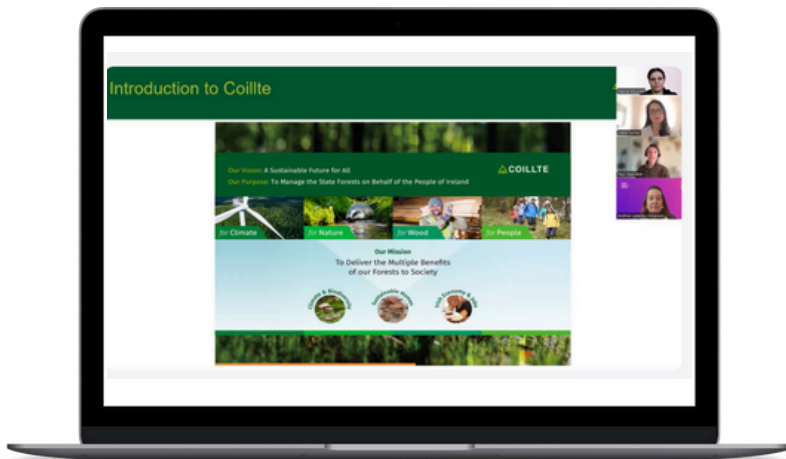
Introduction to Coillte

Our Vision: A Sustainable Future for All
Our Purpose: To Manage the State Forests on Behalf of the People of Ireland

COILLTE

for Climate
for Nature
for Wood
for People

Our Mission
To Deliver the Multiple Benefits of our Forests to Society

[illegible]
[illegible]
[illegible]